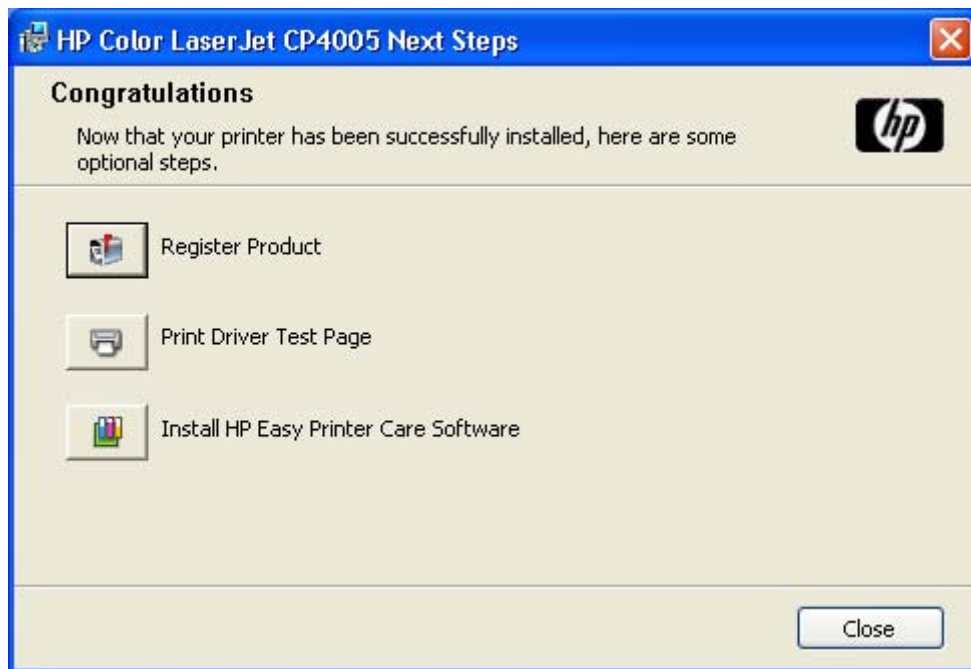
HP Color LaserJet CP4005 Next Steps

Congratulations

Now that your printer has been successfully installed, here are some optional steps.

hp

Register Product

Print Driver Test Page

Install HP Easy Printer Care Software

Close